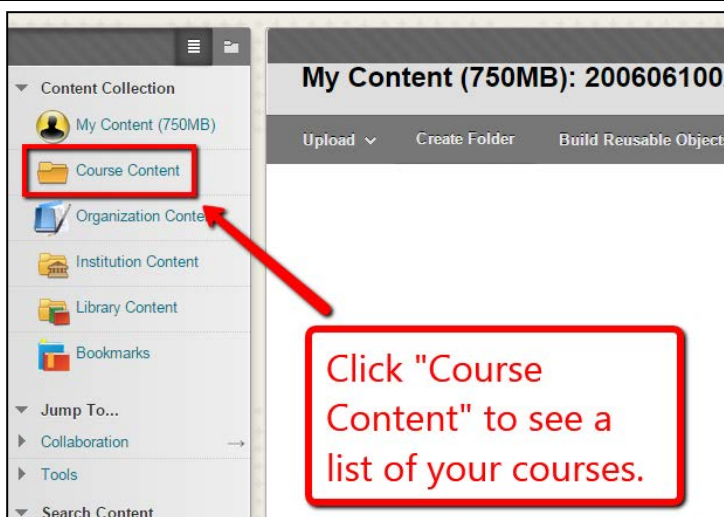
Content Collection

My Content (750MB)

Course Content

Organization Conte

Institution Content

Library Content

Bookmarks

Jump To...

Collaboration

Tools

Search Content

My Content (750MB): 200606100

Upload

Create Folder

Build Reusable Object

Click "Course Content" to see a list of your courses.